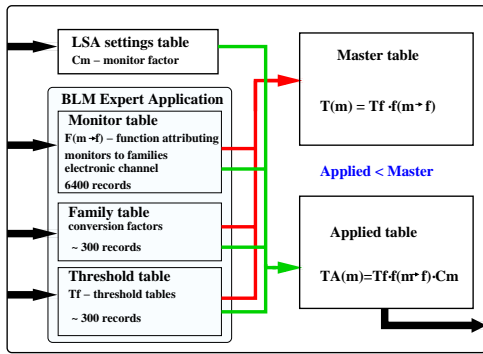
LSA settings table
Cm – monitor factor

BLM Expert Application

Monitor table
F(m→f) – function attributing monitors to families electronic channel
6400 records

Family table
conversion factors
~ 300 records

Threshold table
Tf – threshold tables
~ 300 records

Master table
T(m) = Tf ·f(m→f)

Applied < Master

Applied table
TA(m)=Tf·f(m→f)·Cm